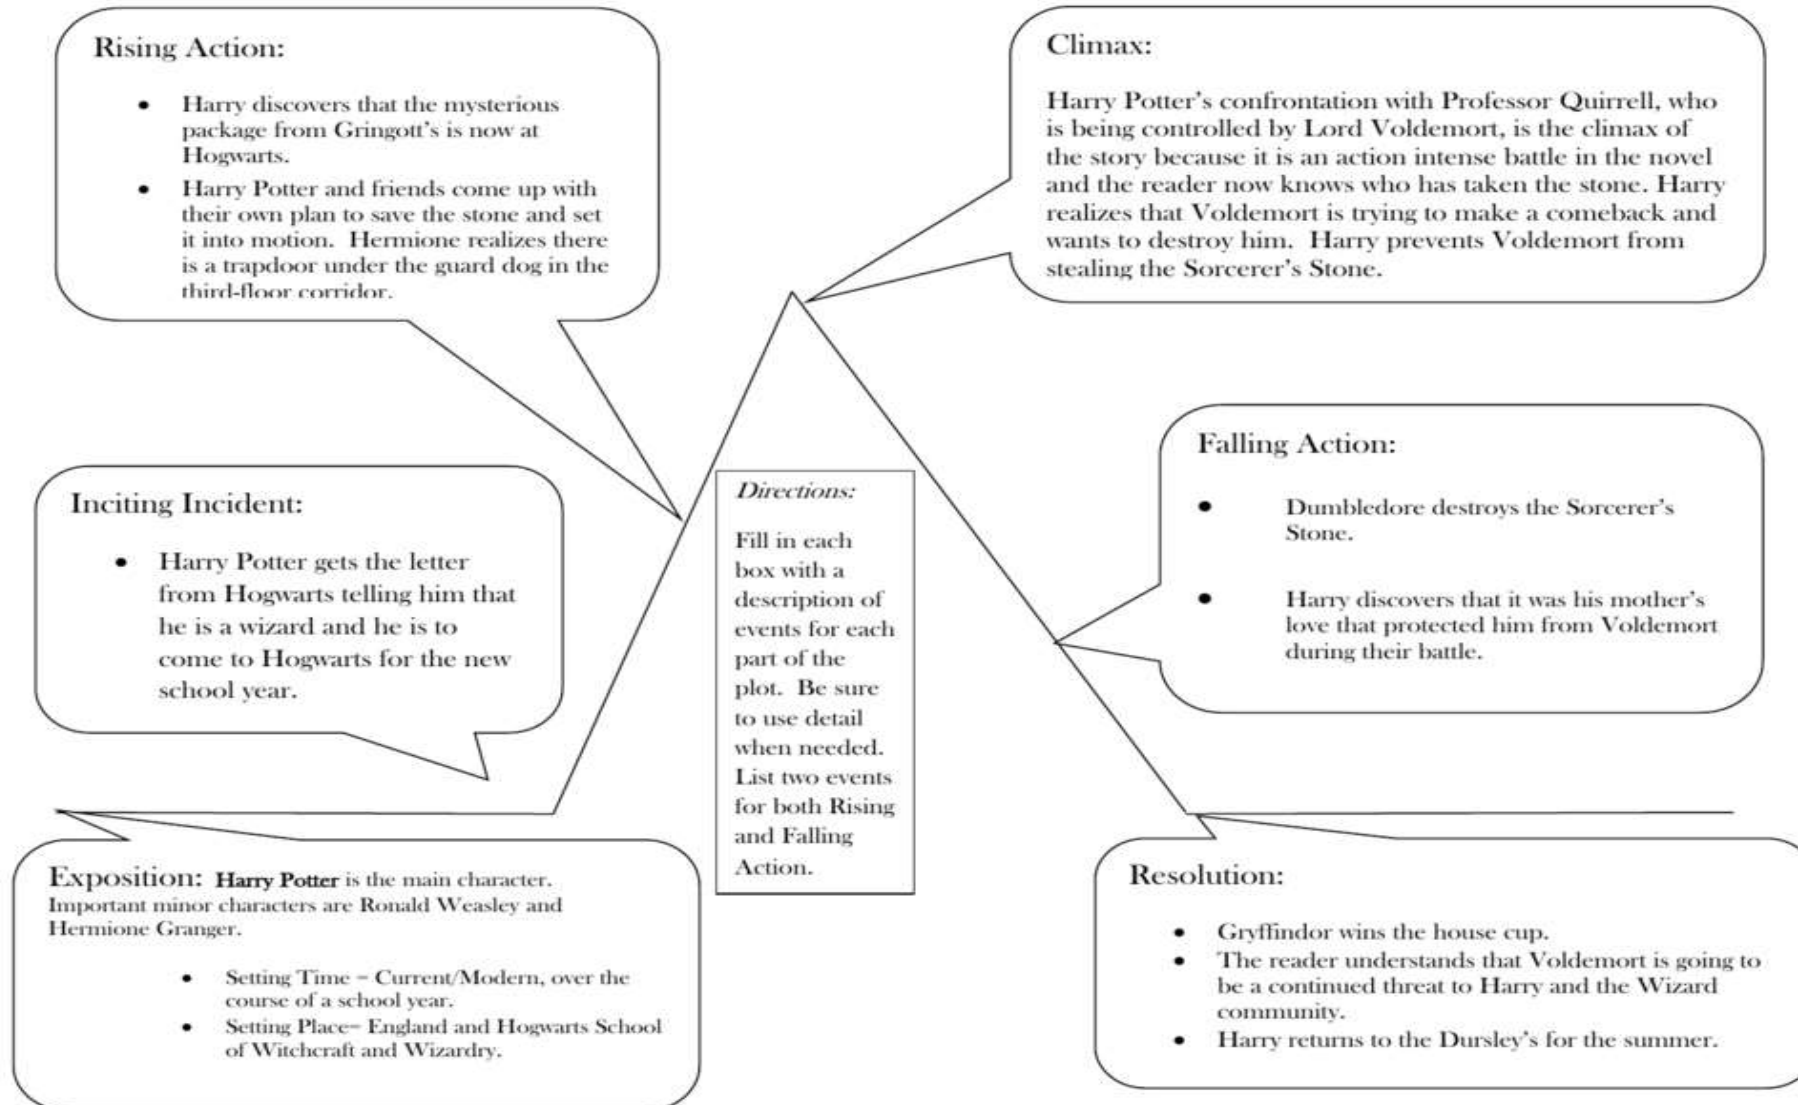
Rising Action:

- Harry discovers that the mysterious package from Gringott's is now at Hogwarts.
- Harry Potter and friends come up with their own plan to save the stone and set it into motion. Hermione realizes there is a trapdoor under the guard dog in the third-floor corridor.

Climax:

Harry Potter's confrontation with Professor Quirrell, who is being controlled by Lord Voldemort, is the climax of the story because it is an action intense battle in the novel and the reader now knows who has taken the stone. Harry realizes that Voldemort is trying to make a comeback and wants to destroy him. Harry prevents Voldemort from stealing the Sorcerer's Stone.

Inciting Incident:

- Harry Potter gets the letter from Hogwarts telling him that he is a wizard and he is to come to Hogwarts for the new school year.

Directions:

Fill in each box with a description of events for each part of the plot. Be sure to use detail when needed. List two events for both Rising and Falling Action.

Falling Action:

- Dumbledore destroys the Sorcerer's Stone.
- Harry discovers that it was his mother's love that protected him from Voldemort during their battle.

Exposition: Harry Potter is the main character. Important minor characters are Ronald Weasley and Hermione Granger.

- Setting Time = Current/Modern, over the course of a school year.
- Setting Place= England and Hogwarts School of Witchcraft and Wizardry.

Resolution:

- Gryffindor wins the house cup.
- The reader understands that Voldemort is going to be a continued threat to Harry and the Wizard community.
- Harry returns to the Dursley's for the summer.